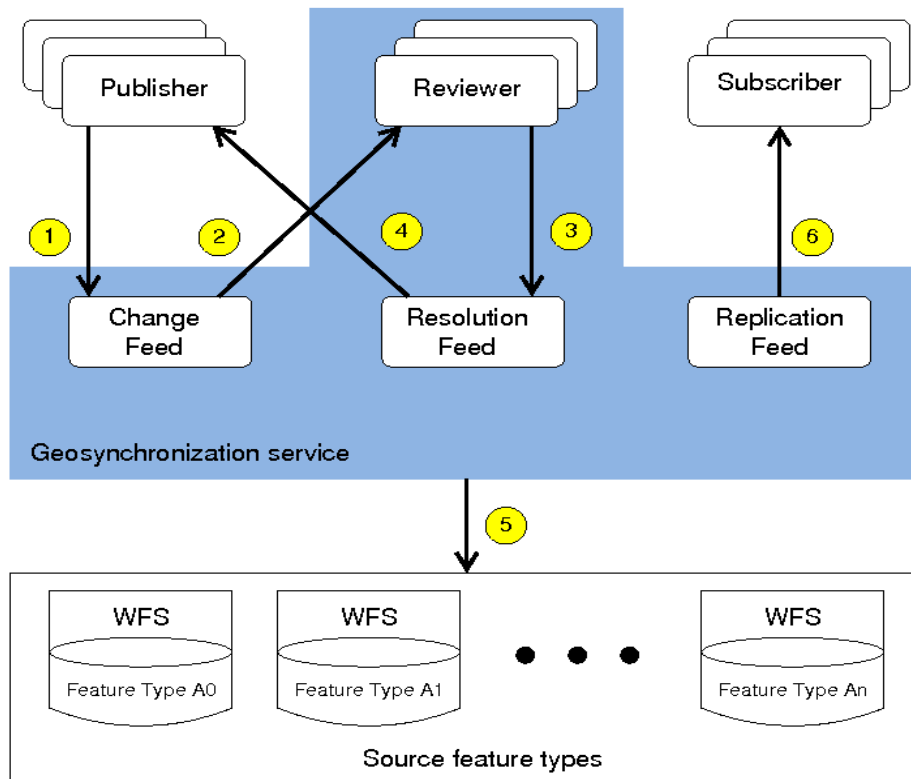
Publisher

Reviewer

Subscriber

1

2

4

3

6

Change Feed

Resolution Feed

Replication Feed

Geosynchronization service

5

WFS

Feature Type A0

WFS

Feature Type A1

WFS

Feature Type An

Source feature types